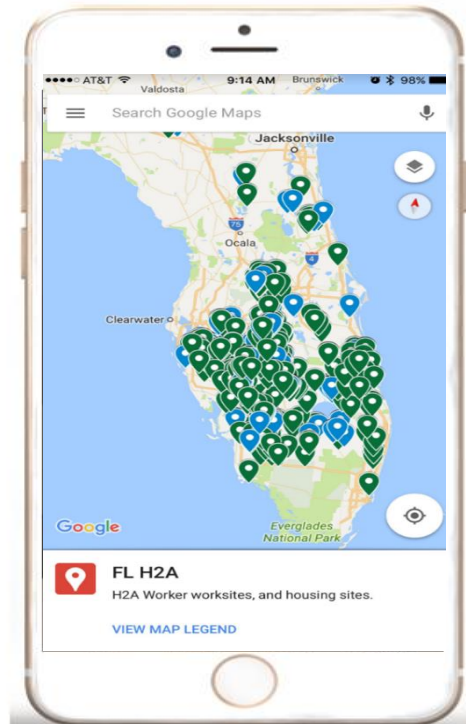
●●●●○ AT&T 9:14 AM 98%

Valdosta Brunswick

Search Google Maps

Jacksonville

75

Ocala

4

Clearwater

Google

Everglades National Park

FL H2A

H2A Worker worksites, and housing sites.

VIEW MAP LEGEND